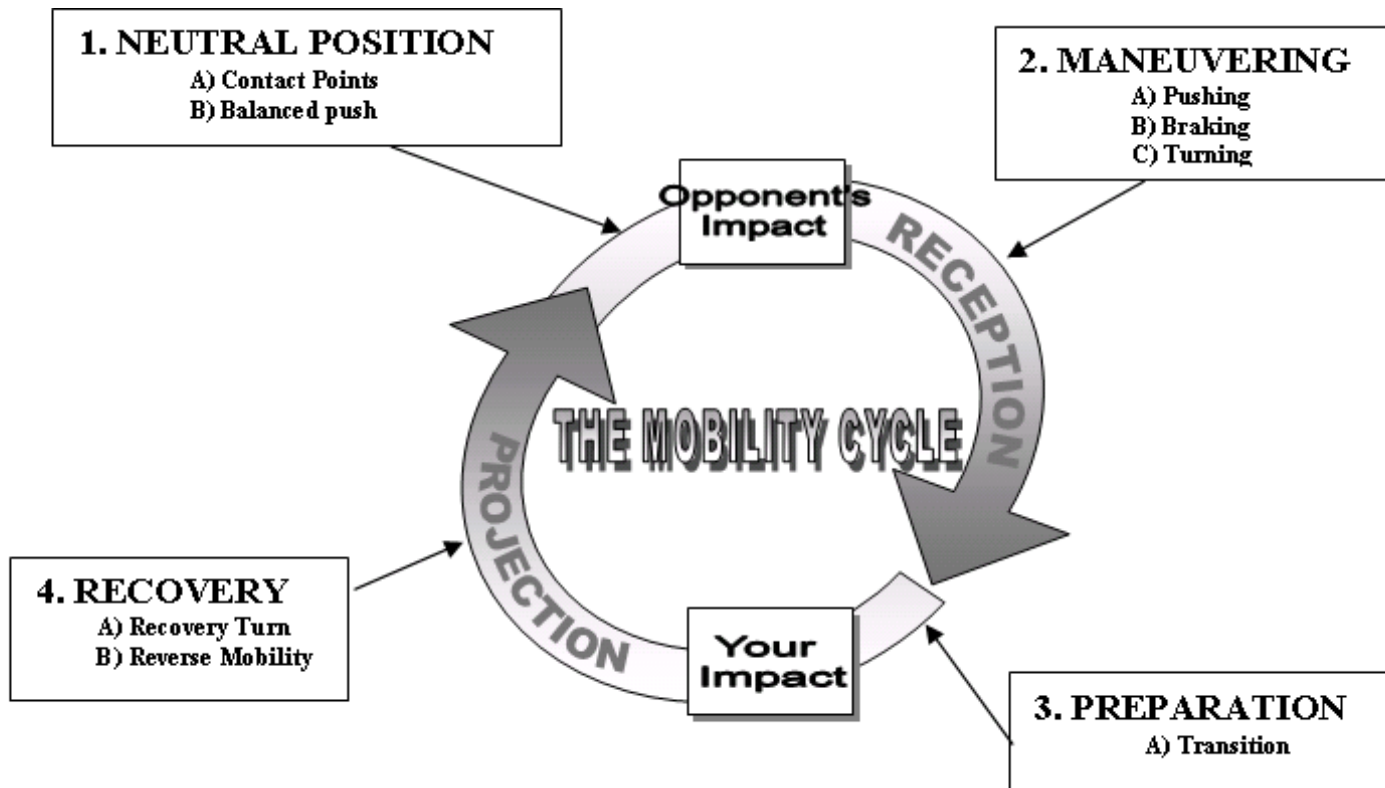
1. NEUTRAL POSITION
A) Contact Points
B) Balanced push

2. MANEUVERING
A) Pushing
B) Braking
C) Turning

Opponent's Impact

RECEPTION

THE MOBILITY CYCLE

PROJECTION

Your Impact

4. RECOVERY
A) Recovery Turn
B) Reverse Mobility

3. PREPARATION
A) Transition